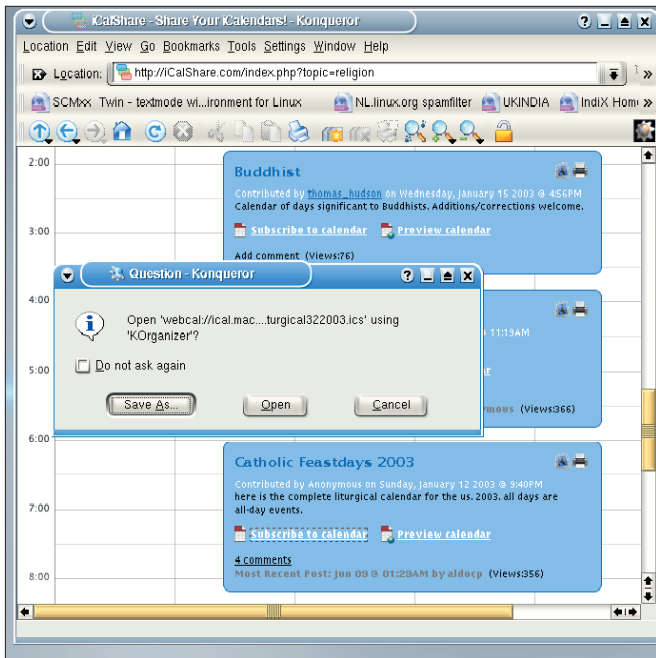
iCalShare - Share Your iCalendars! - Konqueror

Location Edit View Go Bookmarks Tools Settings Window Help

Location: http://iCalShare.com/index.php?topic=religion

SCMxx Twin - textmode wi...ironment for Linux NL.linux.org spamfilter UKINDIA IndiX Hom

2:00

Buddhist

Contributed by thomas_hudson on Wednesday, January 15 2003 @ 4:56PM
Calendar of days significant to Buddhists. Additions/corrections welcome.

Subscribe to calendar Preview calendar

Add comment (Views:76)

3:00

Question - Konqueror

Open 'webcal://ical.mac....turgical322003.ics' using 'KOrganizer'?

Do not ask again

Save As... Open Cancel

4:00

11:13AM

5:00

ar

ymous (Views:366)

6:00

Catholic Feastdays 2003

Contributed by Anonymous on Sunday, January 12 2003 @ 9:40PM
here is the complete liturgical calendar for the us. 2003. all days are all-day events.

7:00

Subscribe to calendar Preview calendar

4 comments
Most Recent Post: Jun 09 @ 01:29AM by aldocp (Views:356)

8:00